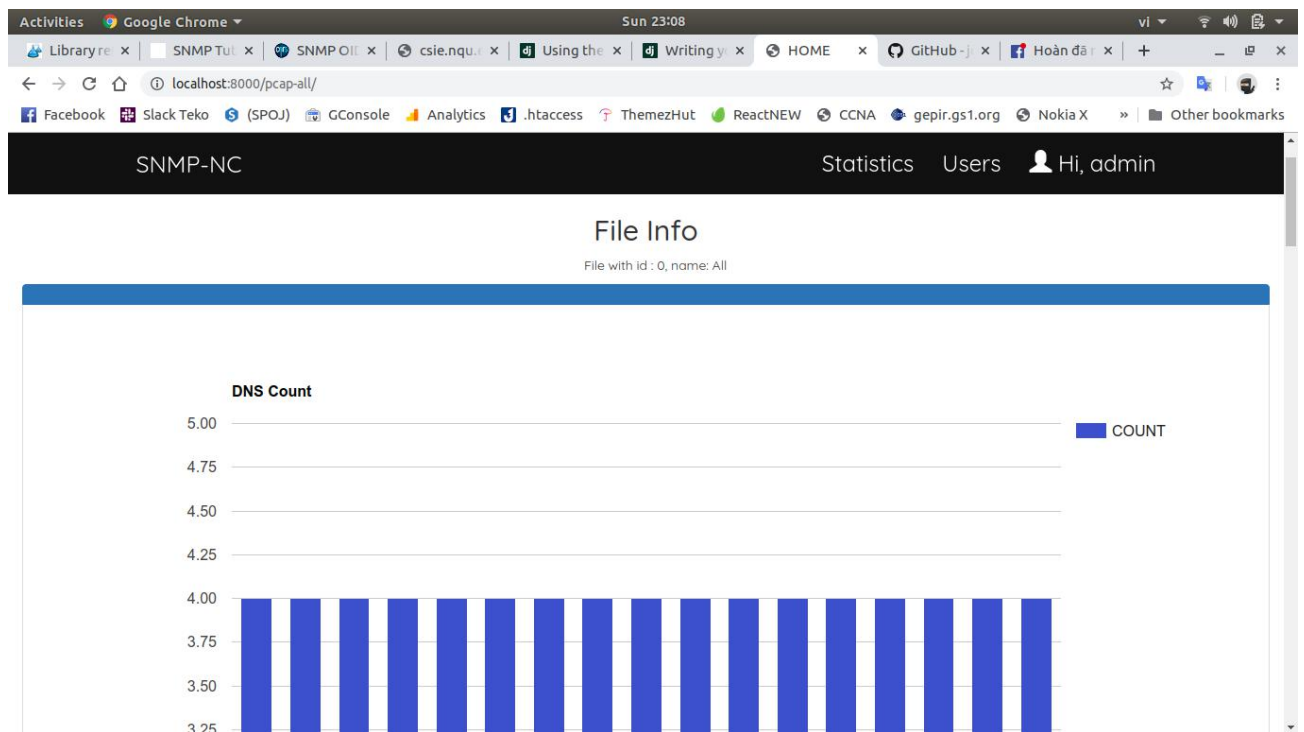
Activities Google Chrome ▾ Sun 23:08 vi ▾

Library re × | SNMP Tut × | SNMP OI × | csie.nqu.e × | Using the × | Writing y × | HOME × | GitHub - j × | Hoàn đã × | +

localhost:8000/pcap-all/

Facebook Slack Teko (SPOJ) GConsole Analytics .htaccess ThemezHut ReactNEW CCNA gepir.gs1.org Nokia X » Other bookmarks

SNMP-NC Statistics Users Hi, admin

File Info

File with id : 0, name: All

DNS Count

COUNT

5.00
4.75
4.50
4.25
4.00
3.75
3.50
3.25